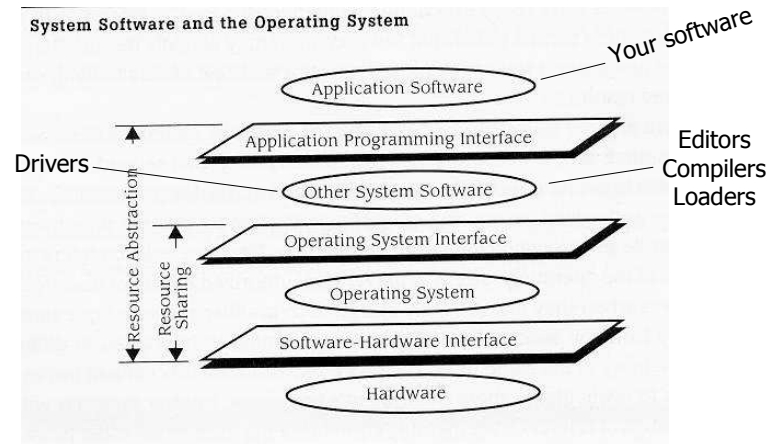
System Software and the Operating System

Your software

Application Software

Application Programming Interface

Drivers

Editors
Compilers
Loaders

Other System Software

Operating System Interface

Operating System

Software-Hardware Interface

Hardware

Resource Abstraction

Resource Sharing